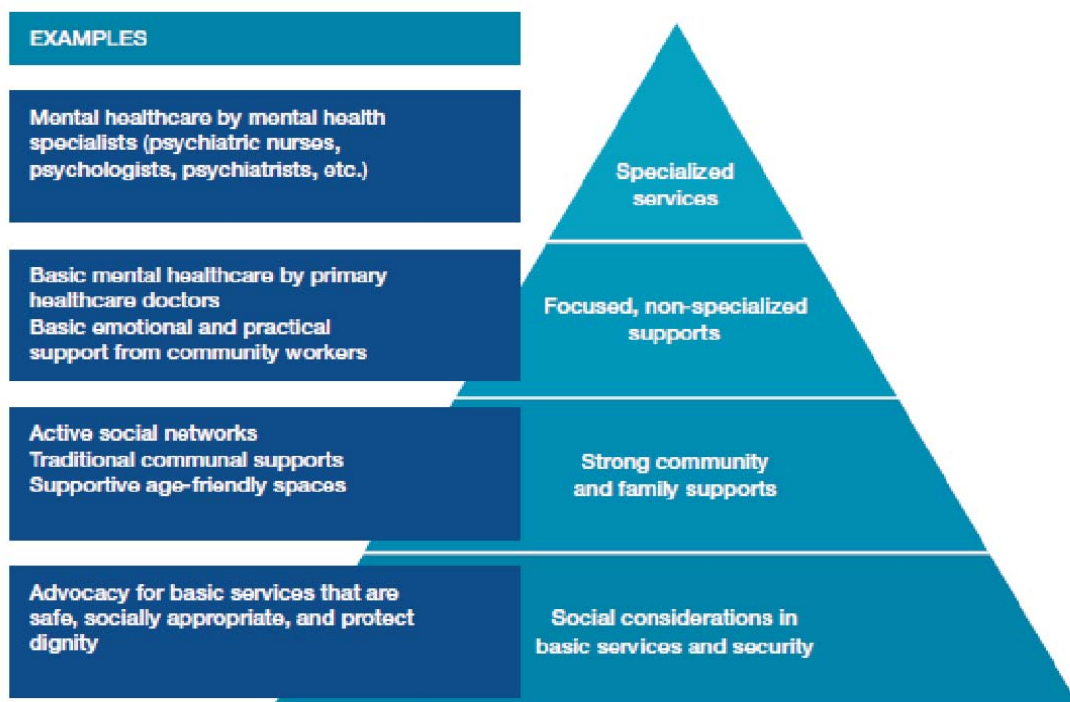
EXAMPLES

Mental healthcare by mental health specialists (psychiatric nurses, psychologists, psychiatrists, etc.)

Specialized services

Basic mental healthcare by primary healthcare doctors
Basic emotional and practical support from community workers

Focused, non-specialized supports

Active social networks
Traditional communal supports
Supportive age-friendly spaces

Strong community and family supports

Advocacy for basic services that are safe, socially appropriate, and protect dignity

Social considerations in basic services and security